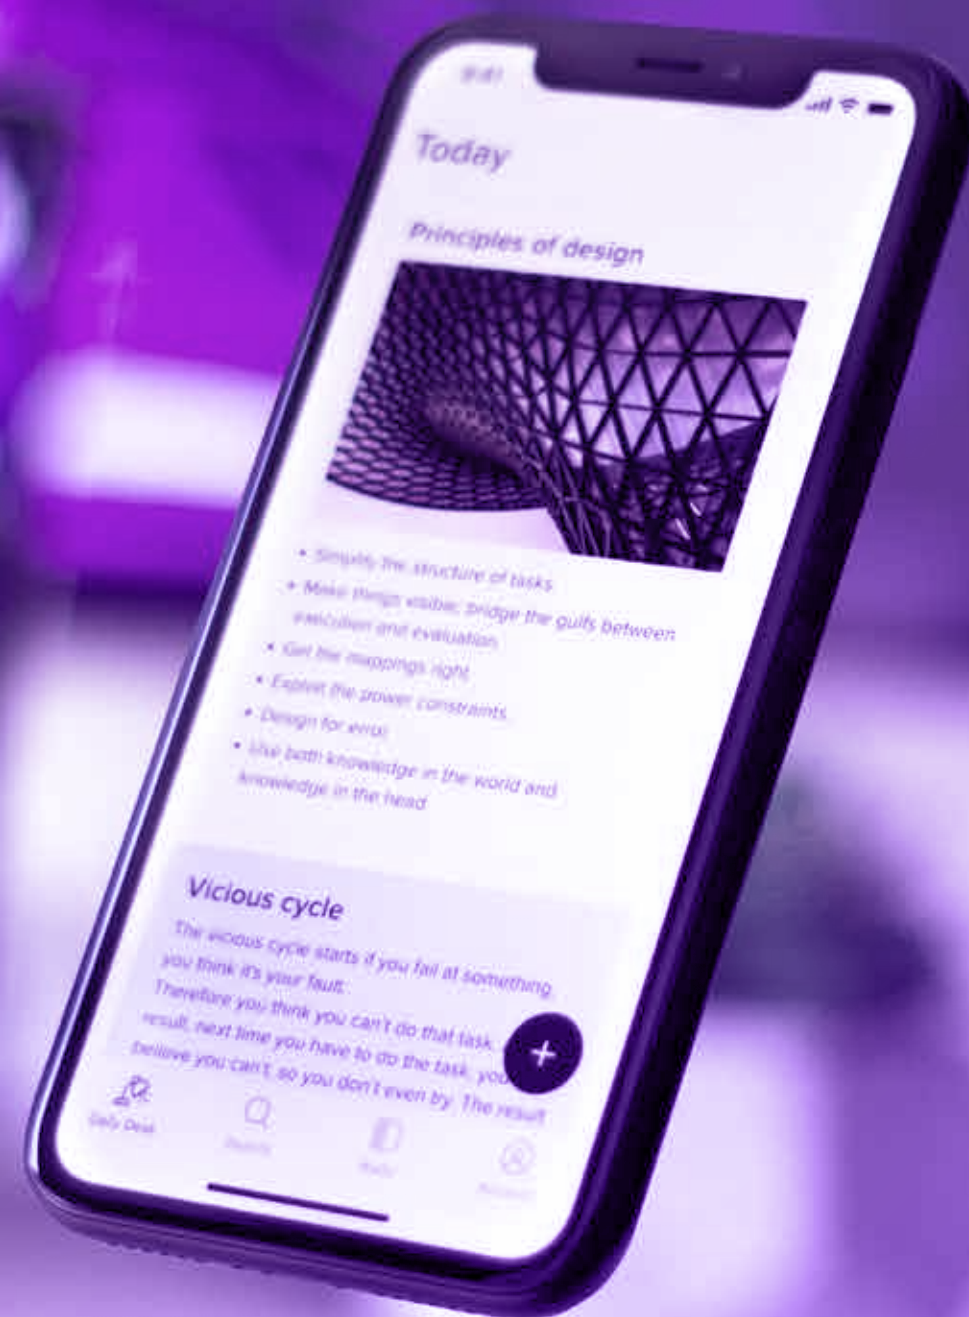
9:41

Today

Principles of design

• Simplify the structure of tasks
• Make things visible: bridge the gulfs between execution and evaluation
• Get the mappings right
• Exploit the power constraints
• Design for error
• Use both knowledge in the world and knowledge in the head

Vicious cycle

The vicious cycle starts if you fail at something you think it's your fault. Therefore you think you can't do that task. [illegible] result, next time you have to do the task, you believe you can't, so you don't even try. The result

+

Daily Deal
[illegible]
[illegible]
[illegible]